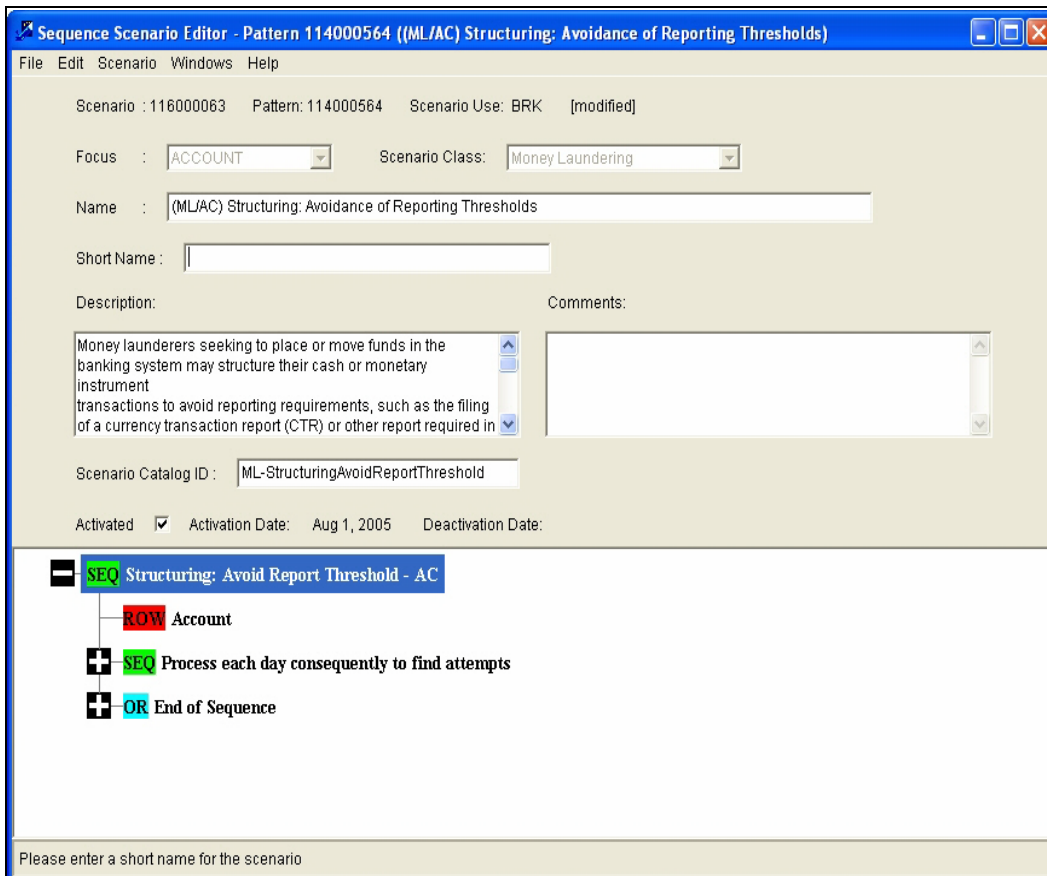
Sequence Scenario Editor - Pattern 114000564 ((ML/AC) Structuring: Avoidance of Reporting Thresholds)

File Edit Scenario Windows Help

Scenario : 116000063 Pattern: 114000564 Scenario Use: BRK [modified]

Focus : ACCOUNT Scenario Class: Money Laundering

Name : (ML/AC) Structuring: Avoidance of Reporting Thresholds

Short Name :

Description:

Comments:

Money launderers seeking to place or move funds in the banking system may structure their cash or monetary instrument
transactions to avoid reporting requirements, such as the filing of a currency transaction report (CTR) or other report required in

Scenario Catalog ID : ML-StructuringAvoidReportThreshold

Activated ☑ Activation Date: Aug 1, 2005 Deactivation Date:

SEQ Structuring: Avoid Report Threshold - AC

ROW Account

SEQ Process each day consequently to find attempts

OR End of Sequence

Please enter a short name for the scenario